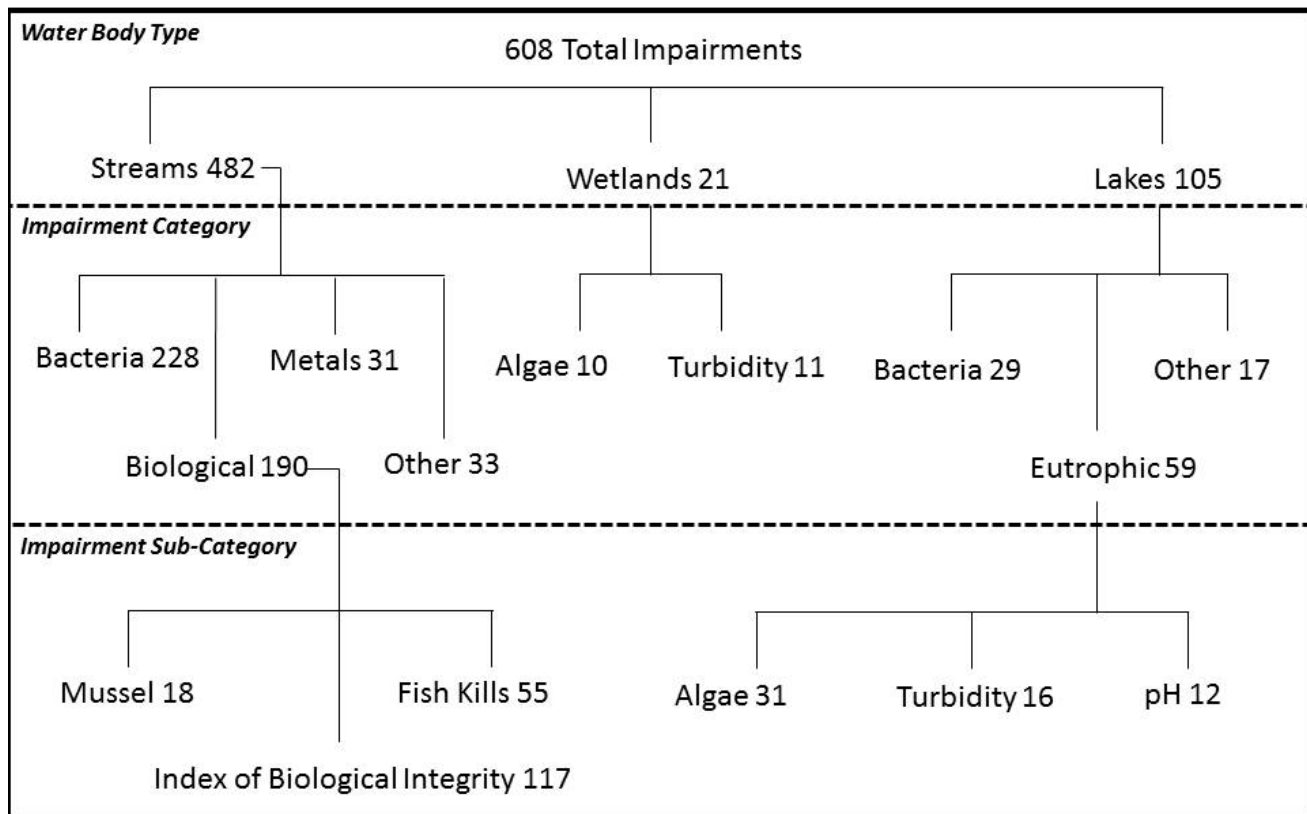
Water Body Type

608 Total Impairments

Streams 482

Wetlands 21

Lakes 105

Impairment Category

Bacteria 228

Metals 31

Biological 190

Other 33

Algae 10

Turbidity 11

Bacteria 29

Other 17

Eutrophic 59

Impairment Sub-Category

Mussel 18

Fish Kills 55

Index of Biological Integrity 117

Algae 31

Turbidity 16

pH 12